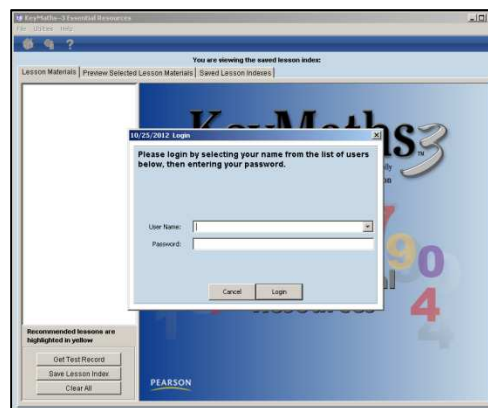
KeyMaths-3 Essential Resources
File Utilities Help
You are viewing the saved lesson index:
Lesson Materials | Preview Selected Lesson Materials | Saved Lesson Indexes
KeyMaths3
10/25/2012 Login
Please login by selecting your name from the list of users below, then entering your password.
User Name:
Password:
Cancel
Login
Recommended lessons are highlighted in yellow
Get Test Record
Save Lesson Index
Clear All
PEARSON